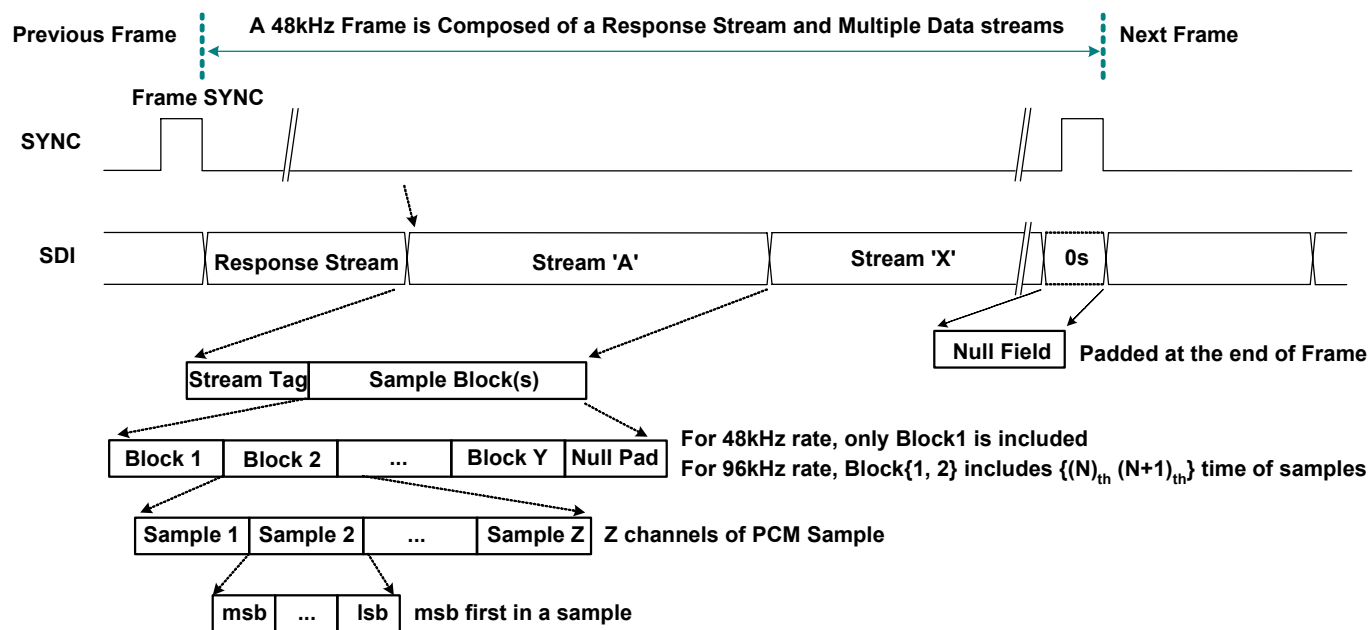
Previous Frame

A 48kHz Frame is Composed of a Response Stream and Multiple Data streams

Next Frame

Frame SYNC

SYNC

SDI

Response Stream

Stream 'A'

Stream 'X'

0s

Null Field

Padded at the end of Frame

| Stream Tag | Sample Block(s) |
|---|---|

| Block 1 | Block 2 | ... | Block Y | Null Pad |
|---|---|---|---|---|

For 48kHz rate, only Block1 is included

For 96kHz rate, Block{1, 2} includes $\{(N)_{th}\ (N+1)_{th}\}$ time of samples

| Sample 1 | Sample 2 | ... | Sample Z |
|---|---|---|---|

Z channels of PCM Sample

| msb | ... | lsb |
|---|---|---|

msb first in a sample